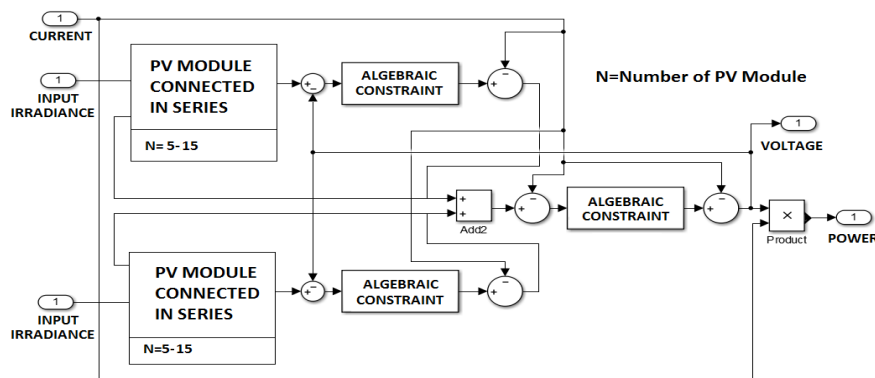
1
CURRENT

1
INPUT IRRADIANCE

PV MODULE CONNECTED IN SERIES

N= 5-15

+
−

ALGEBRAIC CONSTRAINT

+
−

N=Number of PV Module

1
VOLTAGE

+
+
Add2

+
−

ALGEBRAIC CONSTRAINT

+
−

×
Product

1
POWER

1
INPUT IRRADIANCE

PV MODULE CONNECTED IN SERIES

N=5-15

+
−

ALGEBRAIC CONSTRAINT

+
−